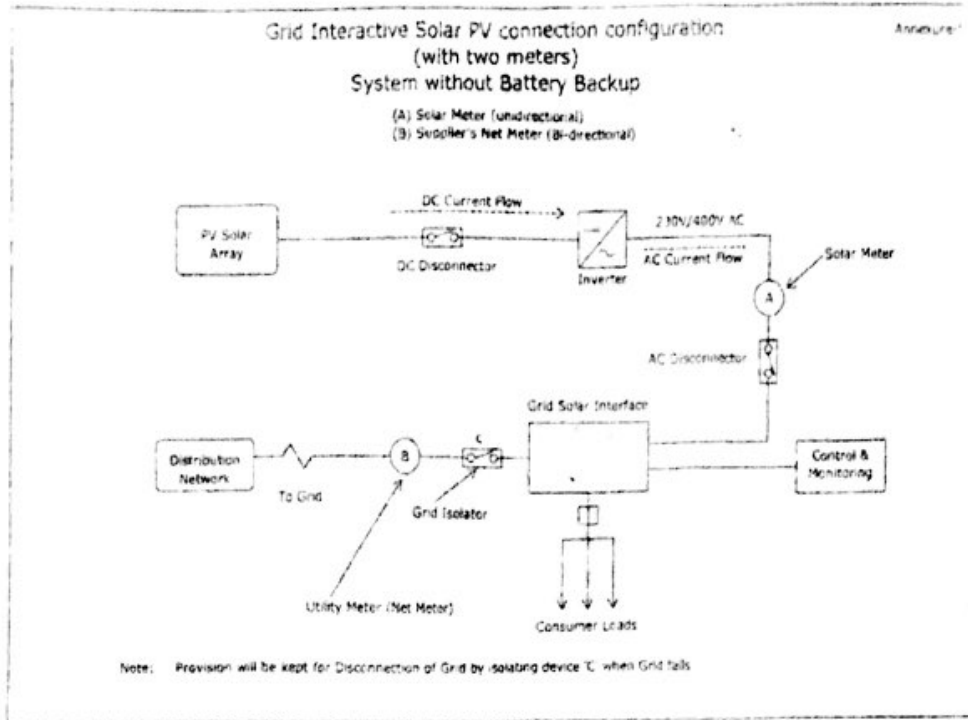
Grid Interactive Solar PV connection configuration
(with two meters)
System without Battery Backup

Annexure-I

(A) Solar Meter (unidirectional)
(B) Supplier's Net Meter (Bi-directional)

DC Current Flow

PV Solar Array

DC Disconnector

Inverter

230V/400V AC

AC Current Flow

Solar Meter

A

AC Disconnector

Grid Solar Interface

Distribution Network

To Grid

B

C

Grid Isolator

Control & Monitoring

Utility Meter (Net Meter)

Consumer Loads

Note: Provision will be kept for Disconnection of Grid by isolating device 'C' when Grid fails